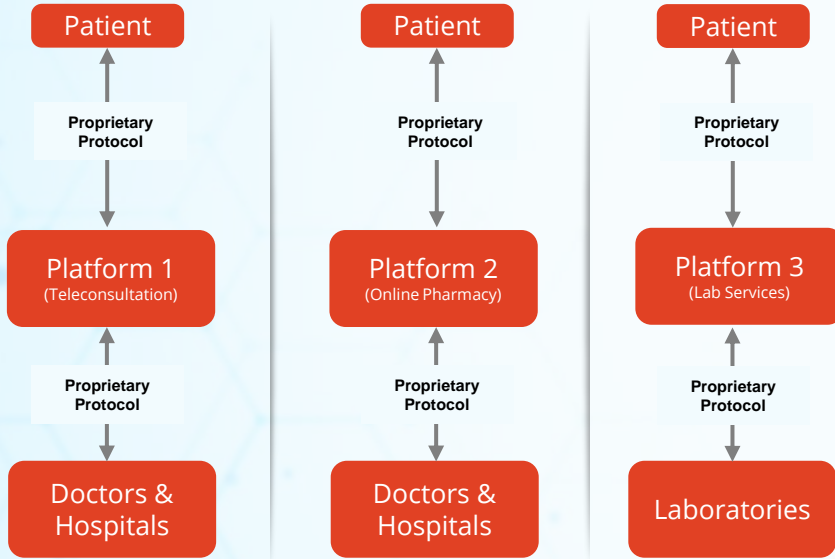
Patient

Proprietary Protocol

Platform 1
(Teleconsultation)

Proprietary Protocol

Doctors & Hospitals

Patient

Proprietary Protocol

Platform 2
(Online Pharmacy)

Proprietary Protocol

Doctors & Hospitals

Patient

Proprietary Protocol

Platform 3
(Lab Services)

Proprietary Protocol

Laboratories